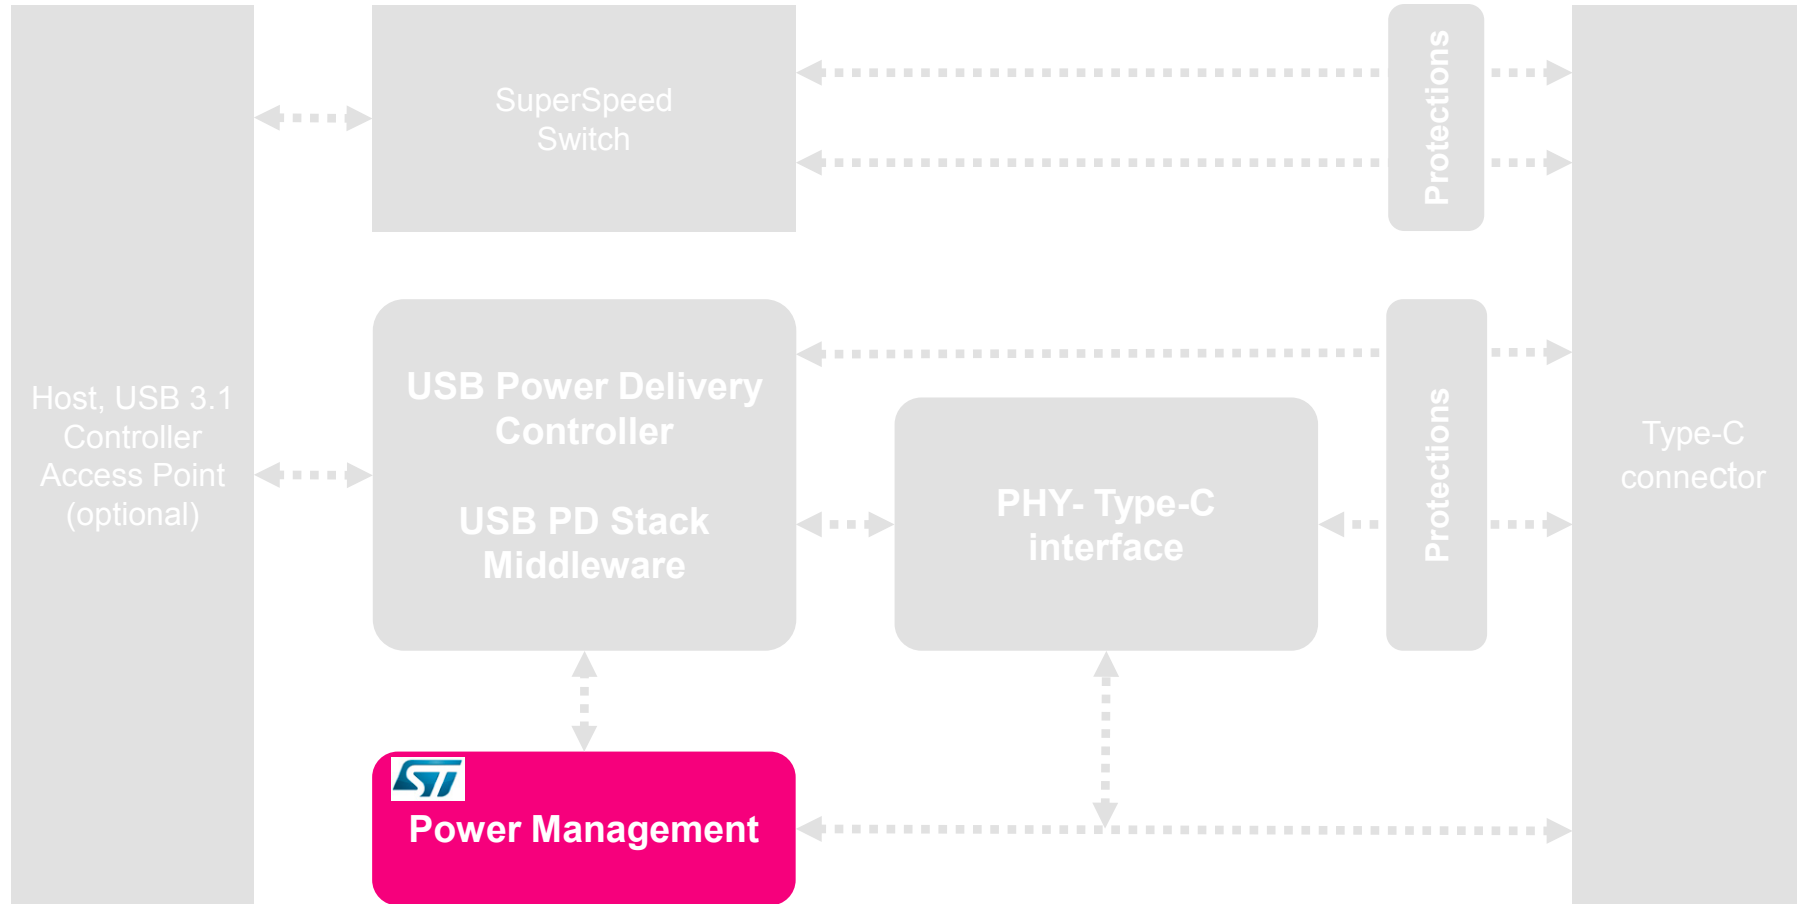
Host, USB 3.1 Controller Access Point (optional)

SuperSpeed Switch

Protections

Type-C connector

USB Power Delivery Controller

USB PD Stack Middleware

PHY- Type-C interface

Protections

ST

Power Management